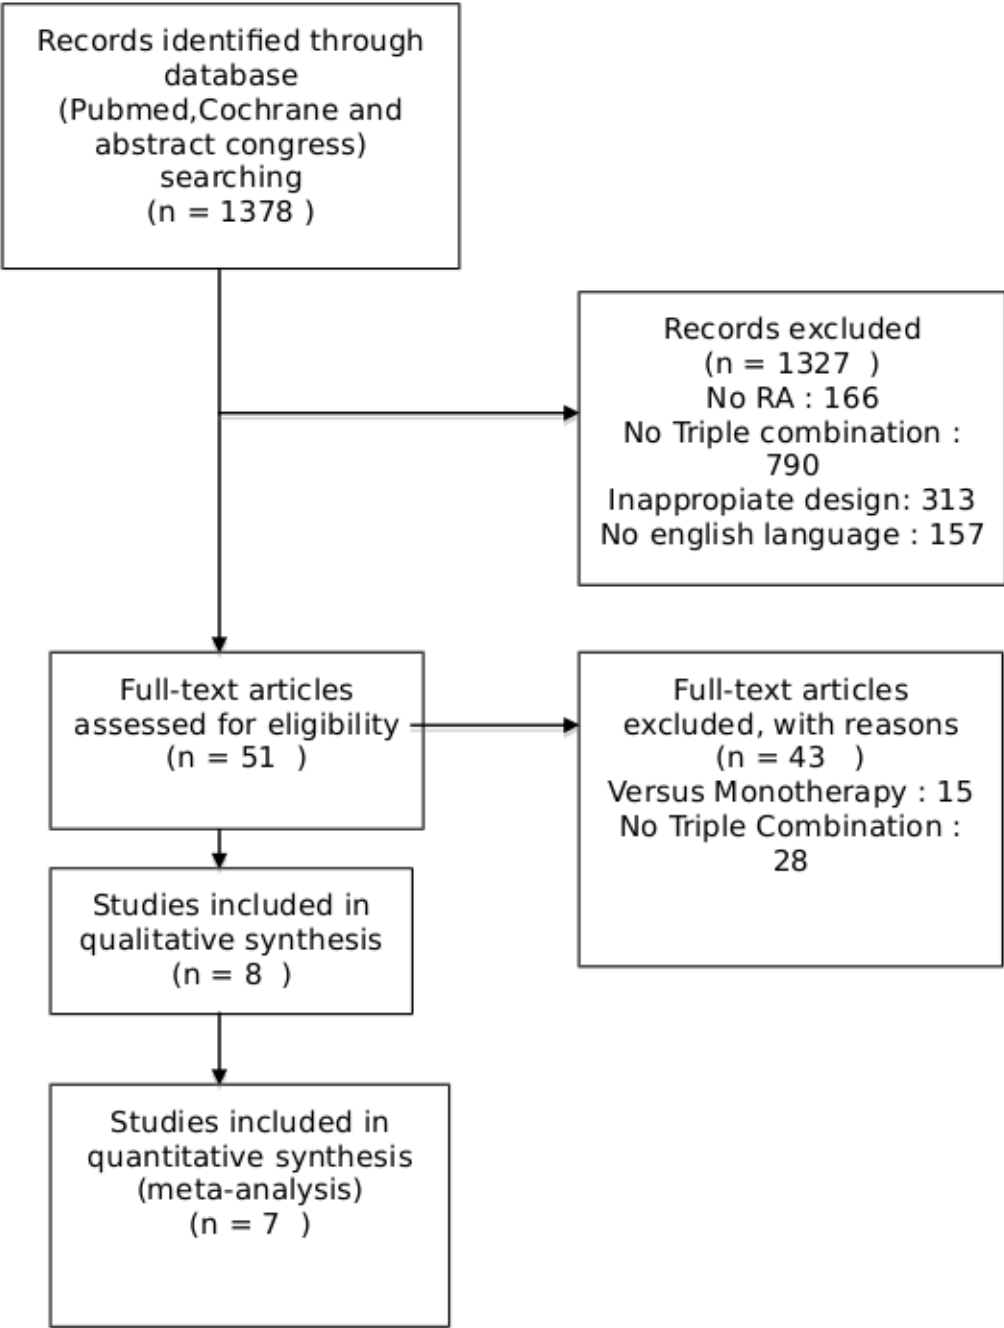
Records identified through database (Pubmed,Cochrane and abstract congress) searching (n = 1378 )

Records excluded (n = 1327 ) No RA : 166 No Triple combination : 790 Inappropiate design: 313 No english language : 157

Full-text articles assessed for eligibility (n = 51 )

Full-text articles excluded, with reasons (n = 43 ) Versus Monotherapy : 15 No Triple Combination : 28

Studies included in qualitative synthesis (n = 8 )

Studies included in quantitative synthesis (meta-analysis) (n = 7 )